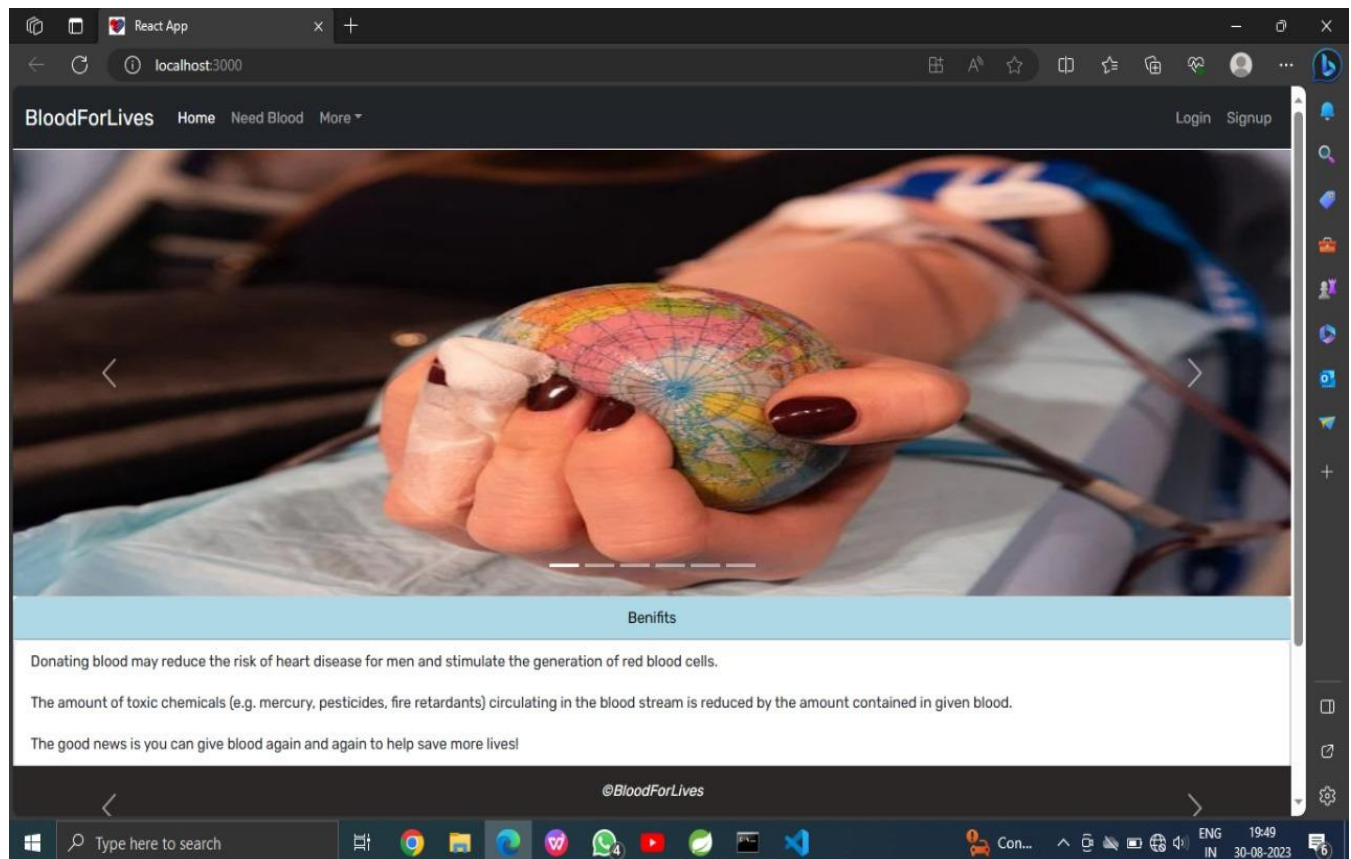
React App
localhost:3000

BloodForLives Home Need Blood More Login Signup

Benifits

Donating blood may reduce the risk of heart disease for men and stimulate the generation of red blood cells.

The amount of toxic chemicals (e.g. mercury, pesticides, fire retardants) circulating in the blood stream is reduced by the amount contained in given blood.

The good news is you can give blood again and again to help save more lives!

©BloodForLives

Type here to search
4
Con...
ENG IN
19:49 30-08-2023
6